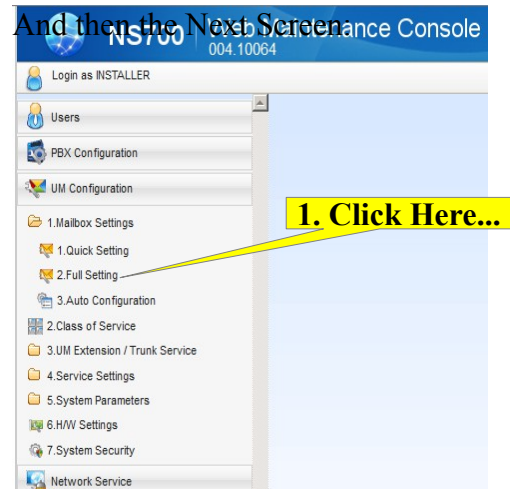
And then the Next Screen:

NS700 Web Maintenance Console
004.10064

Login as INSTALLER

Users

PBX Configuration

UM Configuration

1.Mailbox Settings

1.Quick Setting

2.Full Setting

3.Auto Configuration

2.Class of Service

3.UM Extension / Trunk Service

4.Service Settings

5.System Parameters

6.H/W Settings

7.System Security

Network Service

1. Click Here...